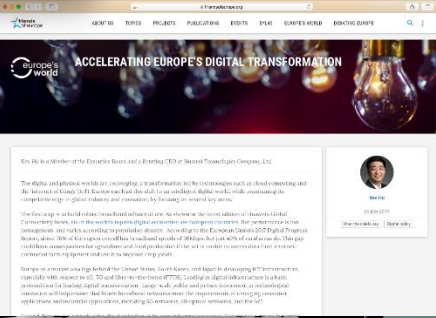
friendsofeurope.org

friends of europe

ABOUT US TOPICS PROJECTS PUBLICATIONS EVENTS DYLAN EUROPE'S WORLD DEBATING EUROPE

europe's world

ACCELERATING EUROPE'S DIGITAL TRANSFORMATION

Ken Hu is a Member of the Executive Board and a Rotating CEO at Huawei Technologies Company, Ltd.

The digital and physical worlds are converging: a transformation led by technologies such as cloud computing and the Internet of Things (IoT). Europe now has the chance to shift to an intelligent digital world, while maintaining its competitive edge in global industry and innovation, by focusing on several key areas.

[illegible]

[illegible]

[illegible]

Ken Hu

23 Jun 2017

Share this article Digital policy